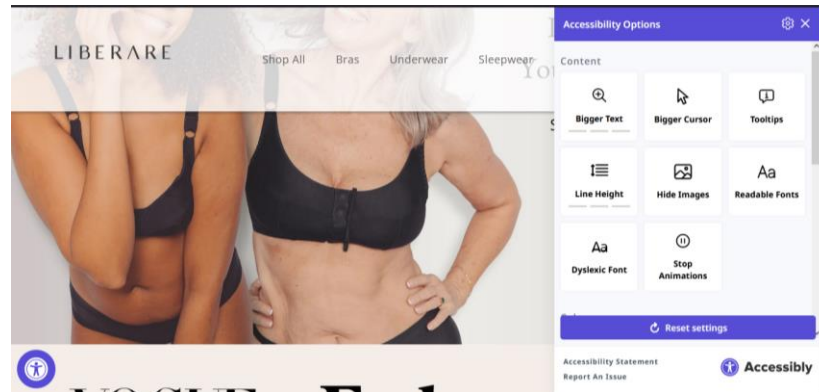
LIBERARE

Shop All Bras Underwear Sleepwear

You

Accessibility Options

Content

Bigger Text

Bigger Cursor

Tooltips

Line Height

Hide Images

Readable Fonts

Aa

Dyslexic Font

Stop Animations

Reset settings

Accessibility Statement

Report An Issue

Accessibly